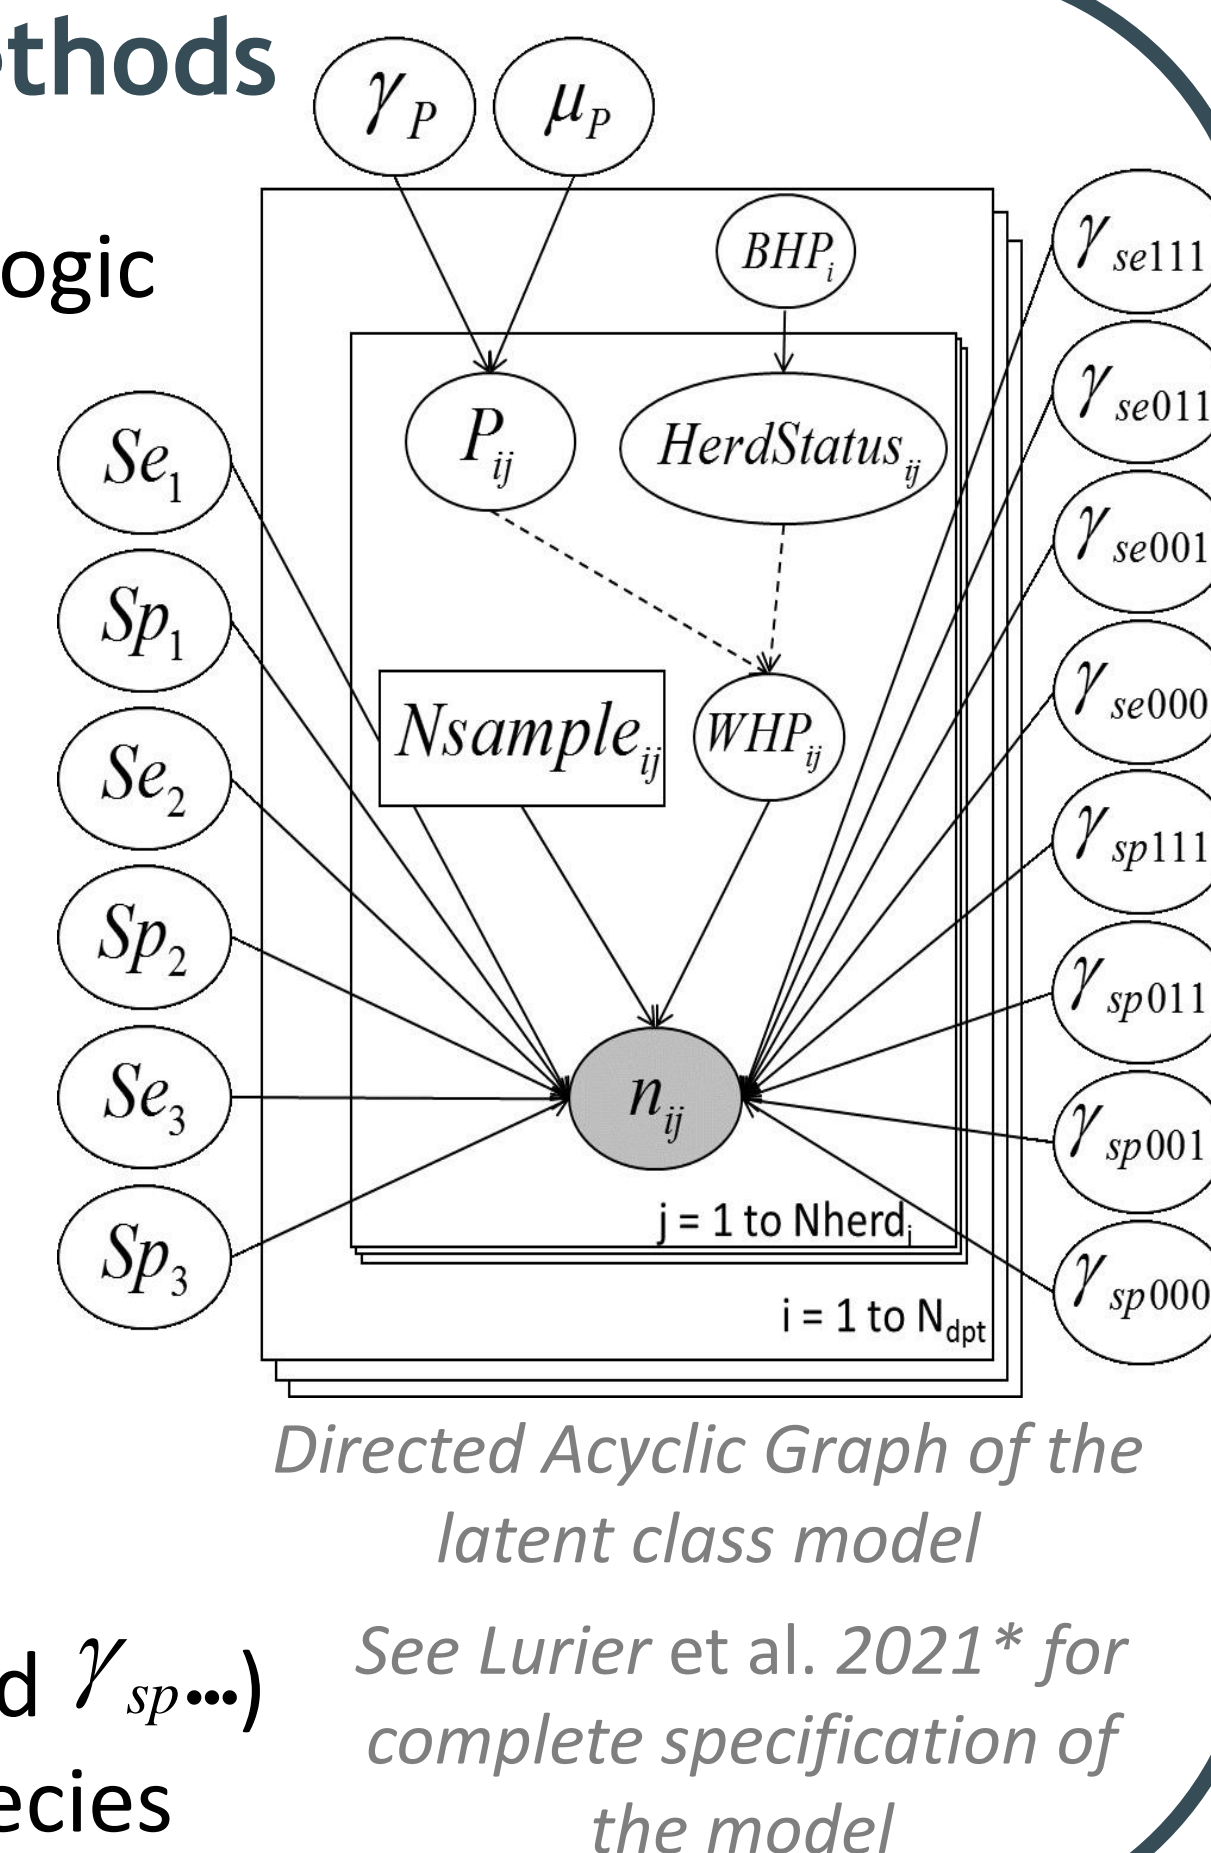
thods

ogic

$\gamma_P$ $\mu_P$

$BHP_i$

$\gamma_{se111}$

$\gamma_{se011}$

$\gamma_{se001}$

$\gamma_{se000}$

$\gamma_{sp111}$

$\gamma_{sp011}$

$\gamma_{sp001}$

$\gamma_{sp000}$

$P_{ij}$ $HerdStatus_{ij}$

$Se_1$

$Sp_1$

$Se_2$

$Sp_2$

$Se_3$

$Sp_3$

$Nsample_{ij}$ $WHP_{ij}$

$n_{ij}$

j = 1 to Nherd$_i$

i = 1 to N$_{dpt}$

Directed Acyclic Graph of the latent class model

d $\gamma_{sp\cdots}$)

ecies

See Lurier et al. 2021* for complete specification of the model